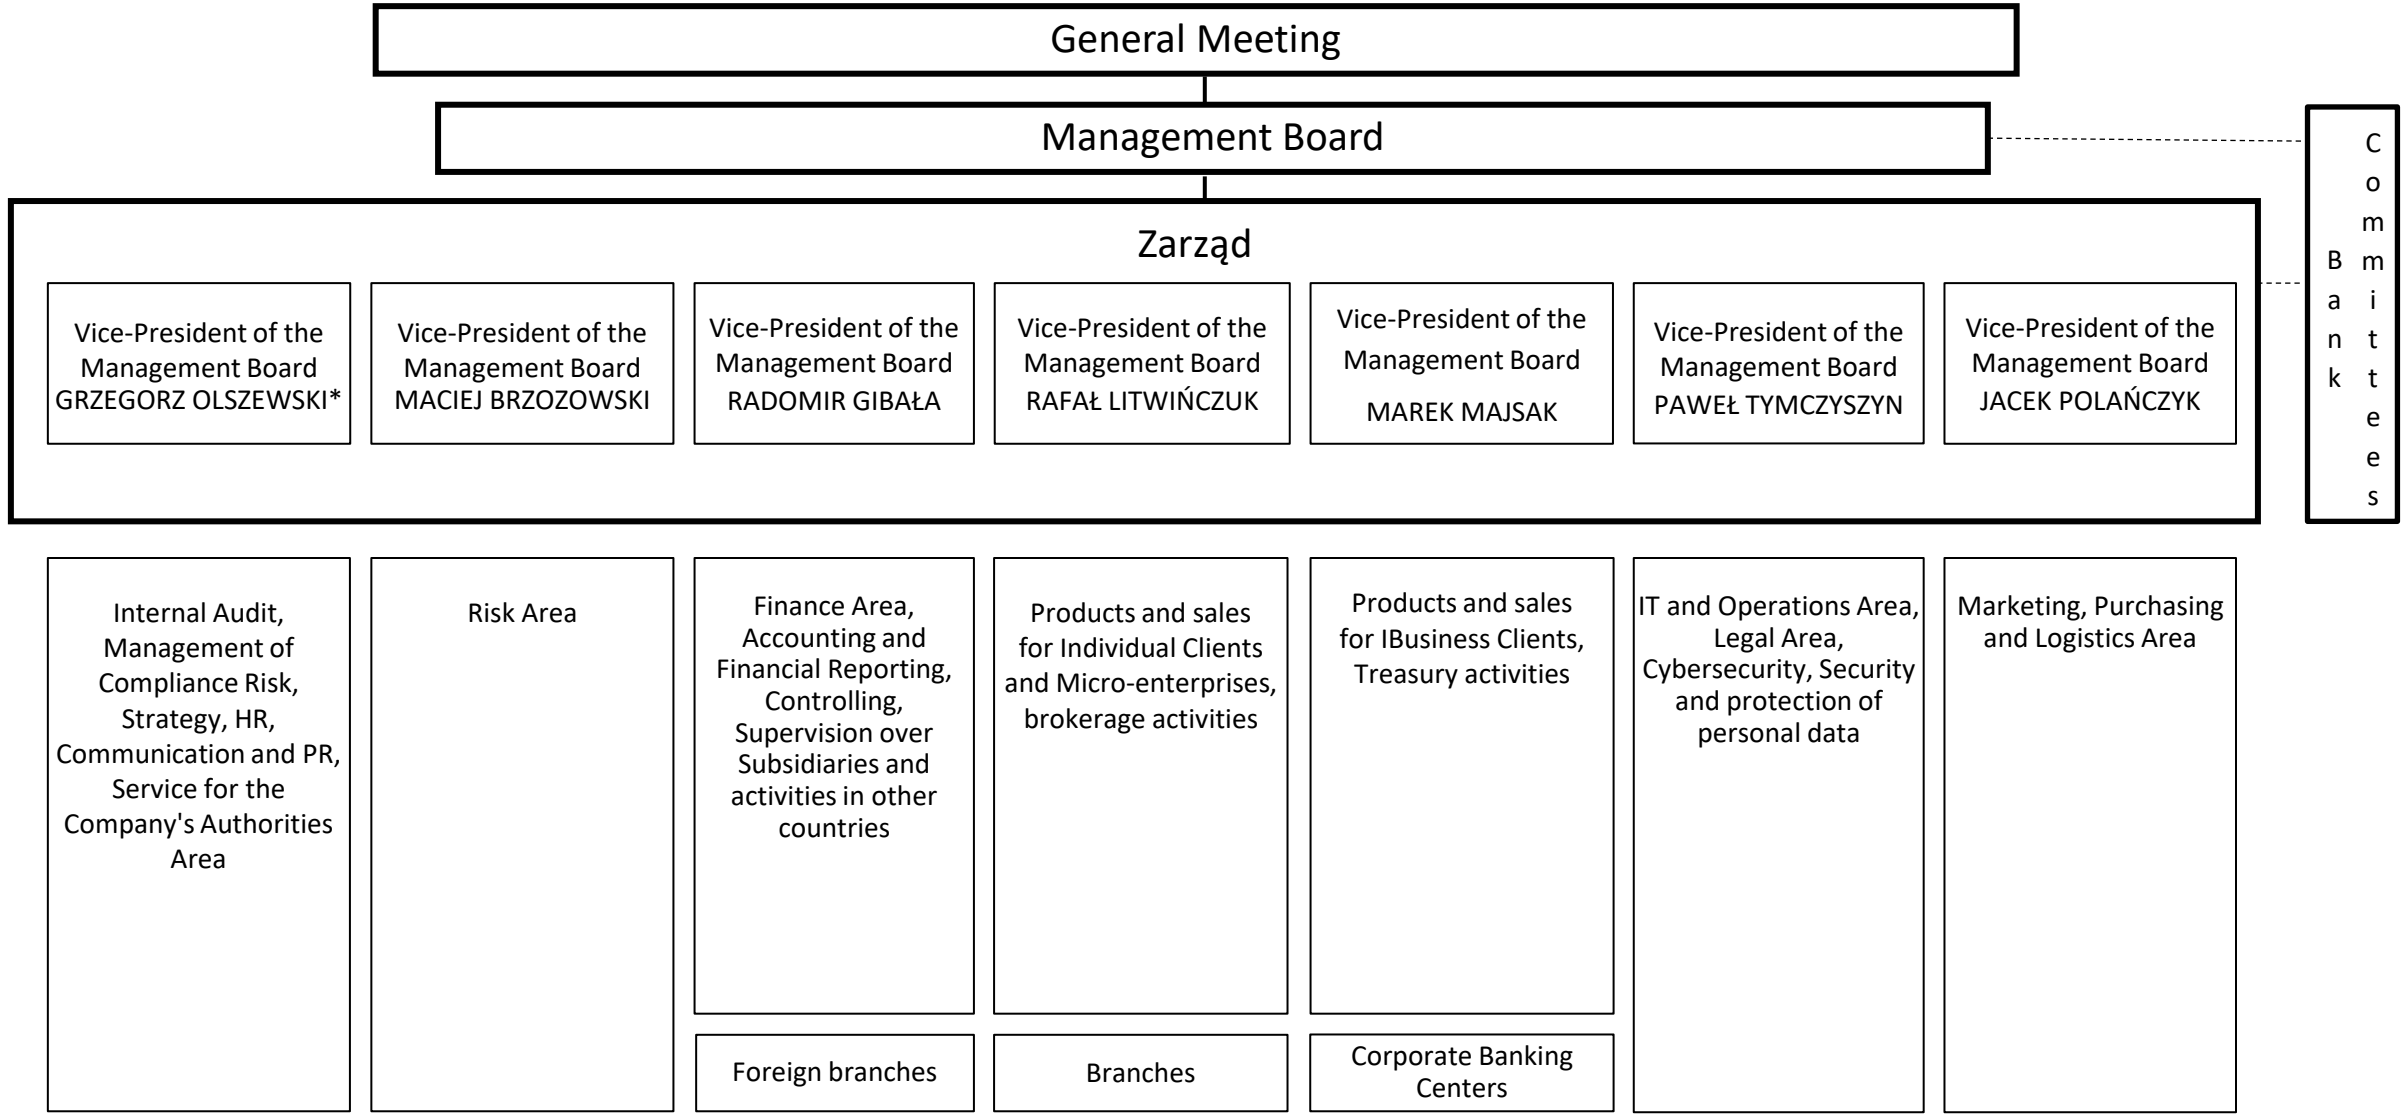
General Meeting

Management Board

Zarząd

Vice-President of the Management Board GRZEGORZ OLSZEWSKI*

Vice-President of the Management Board MACIEJ BRZOZOWSKI

Vice-President of the Management Board RADOMIR GIBAŁA

Vice-President of the Management Board RAFAŁ LITWIŃCZUK

Vice-President of the Management Board MAREK MAJSAK

Vice-President of the Management Board PAWEŁ TYMCZYSZYN

Vice-President of the Management Board JACEK POLAŃCZYK

Bank Committees

Internal Audit, Management of Compliance Risk, Strategy, HR, Communication and PR, Service for the Company's Authorities Area

Risk Area

Finance Area, Accounting and Financial Reporting, Controlling, Supervision over Subsidiaries and activities in other countries

Foreign branches

Products and sales for Individual Clients and Micro-enterprises, brokerage activities

Branches

Products and sales for IBusiness Clients, Treasury activities

Corporate Banking Centers

IT and Operations Area, Legal Area, Cybersecurity, Security and protection of personal data

Marketing, Purchasing and Logistics Area